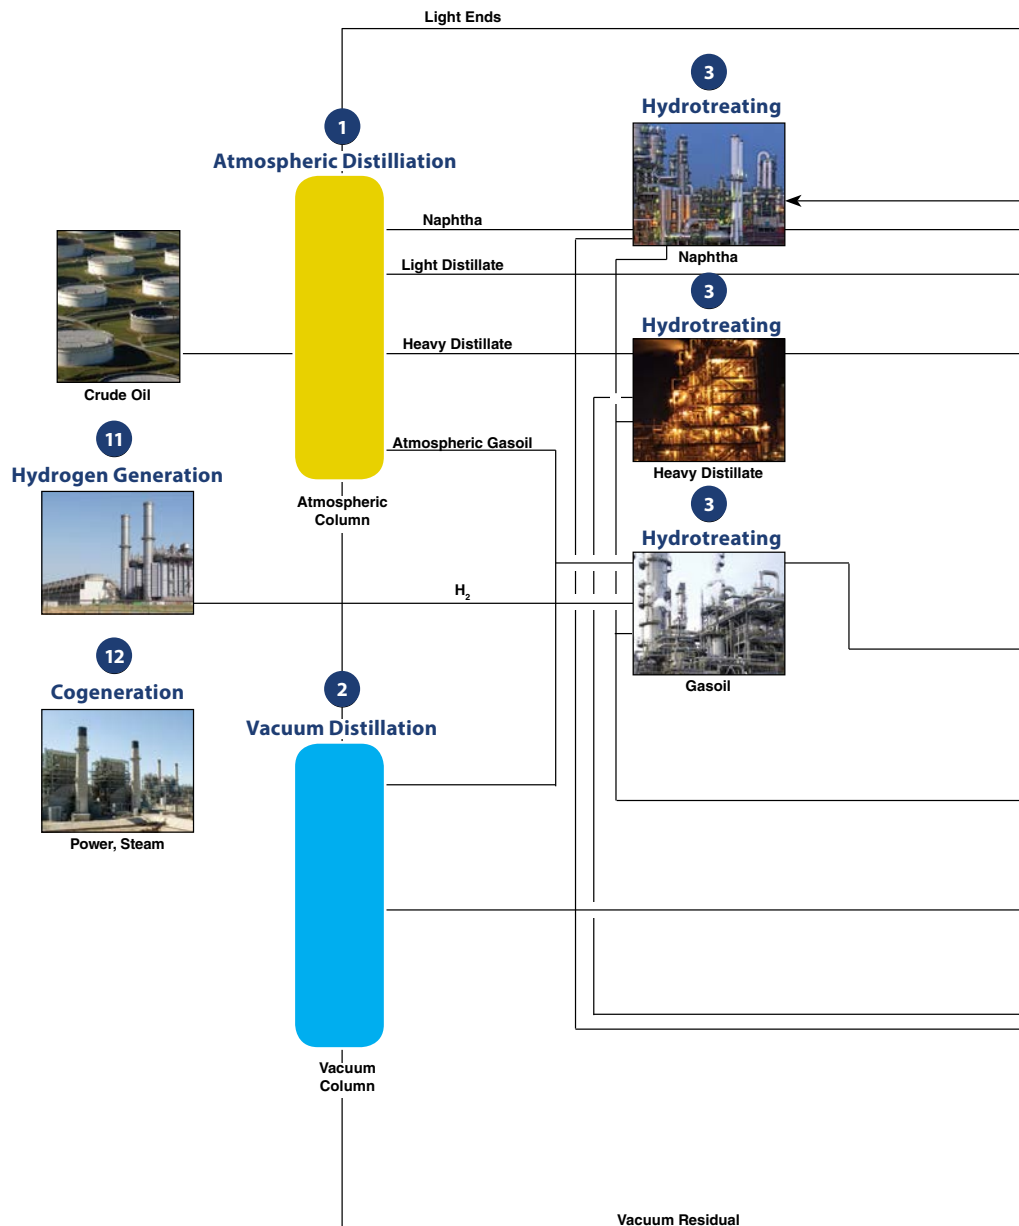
Light Ends

1
Atmospheric Distillation

3
Hydrotreating

Naphtha

Naphtha

Light Distillate

3
Hydrotreating

Crude Oil

Heavy Distillate

Heavy Distillate

11
Hydrogen Generation

Atmospheric Gasoil

Atmospheric Column

3
Hydrotreating

$H_2$

Gasoil

12
Cogeneration

2
Vacuum Distillation

Power, Steam

Vacuum Column

Vacuum Residual